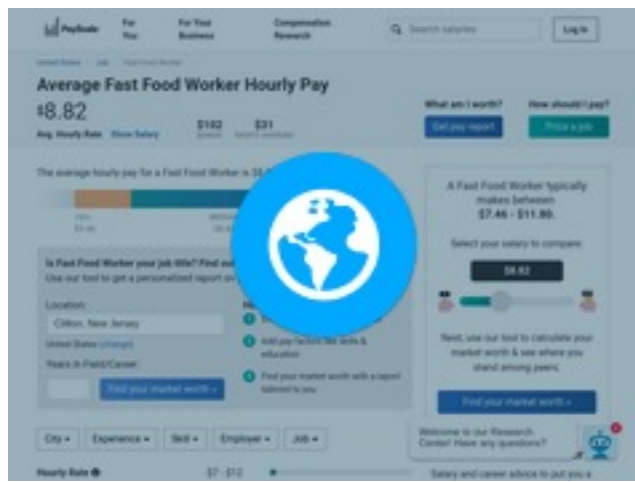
PayScale For You For Your Business Compensation Research Search salaries Log In

United States > Job > Fast Food Worker

Average Fast Food Worker Hourly Pay

$8.82

Avg. Hourly Rate Show Salary $103 $31

What am I worth? Get pay report

How should I pay? Price a job

The average hourly pay for a Fast Food Worker is $8.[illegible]

Is Fast Food Worker your job title? Find ou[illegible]
Use our tool to get a personalized report o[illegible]

Location:
Clifton, New Jersey
United States (change)
Years in Field/Career
Find your market worth »

Add pay factors like skills & education

Find your market worth with a report tailored to you

A Fast Food Worker typically makes between $7.46 - $11.80.

Select your salary to compare

$8.82

Next, use our tool to calculate your market worth & see where you stand among peers.

Find your market worth »

City Experience Skill Employer Job

Hourly Rate $7 - $12

Welcome to our Research Center! Have any questions?

Salary and career advice to put you a